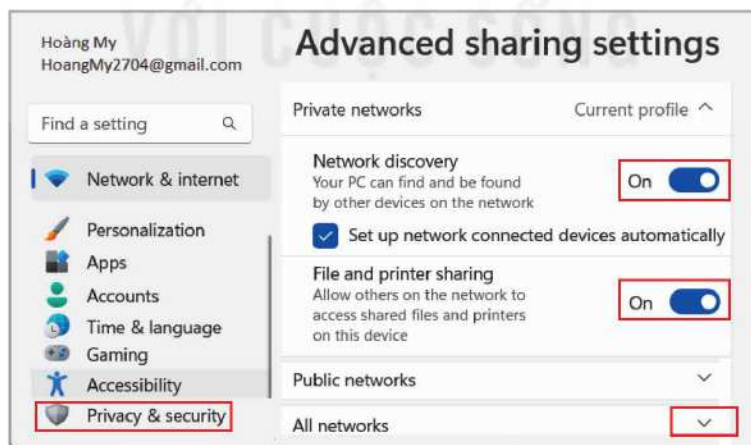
Hoàng My
HoangMy2704@gmail.com

Find a setting

Network & internet

Personalization
Apps
Accounts
Time & language
Gaming
Accessibility
Privacy & security

Advanced sharing settings

Private networks
Current profile

Network discovery
Your PC can find and be found by other devices on the network
On

Set up network connected devices automatically

File and printer sharing
Allow others on the network to access shared files and printers on this device
On

Public networks

All networks